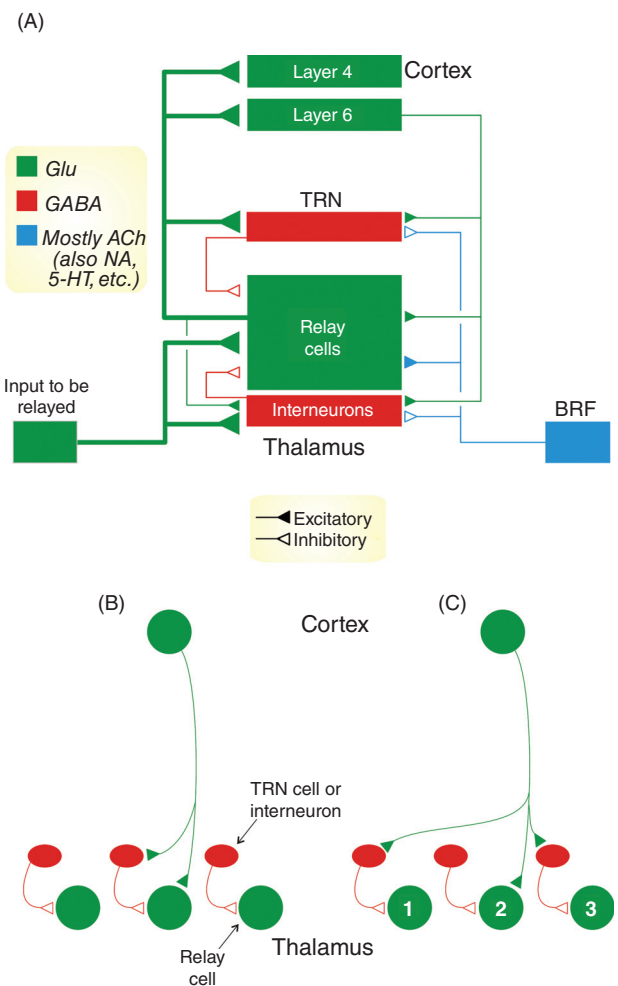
(A)

Layer 4

Cortex

Layer 6

Glu

GABA

Mostly ACh (also NA, 5-HT, etc.)

TRN

Relay cells

Input to be relayed

Interneurons

BRF

Thalamus

Excitatory
Inhibitory

(B)

Cortex

(C)

TRN cell or interneuron

Relay cell

Thalamus

1

2

3